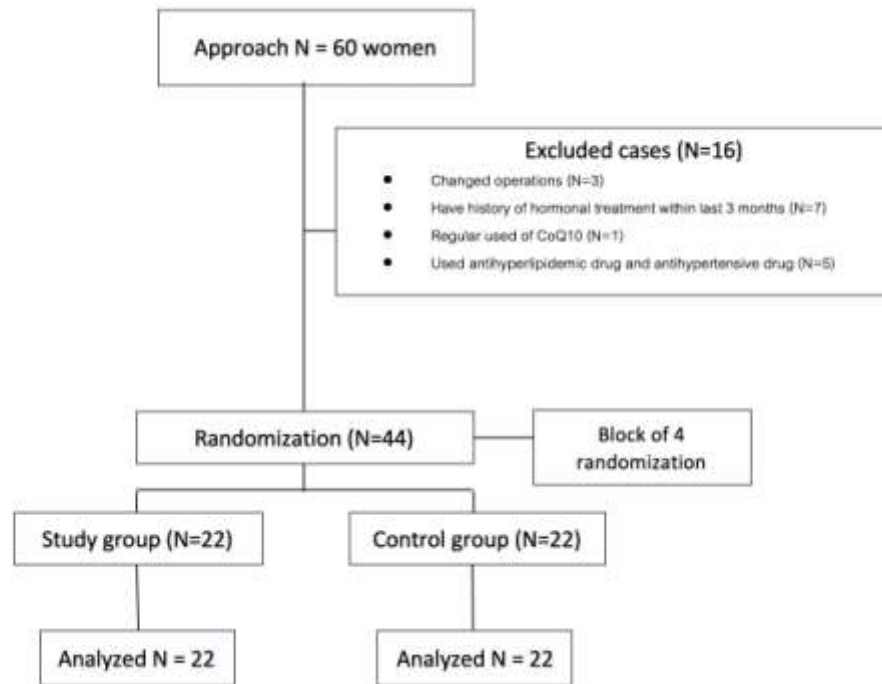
Approach N = 60 women

Excluded cases (N=16)

- Changed operations (N=3)
- Have history of hormonal treatment within last 3 months (N=7)
- Regular used of CoQ10 (N=1)
- Used antihyperlipidemic drug and antihypertensive drug (N=5)

Randomization (N=44)

Block of 4 randomization

Study group (N=22)

Control group (N=22)

Analyzed N = 22

Analyzed N = 22